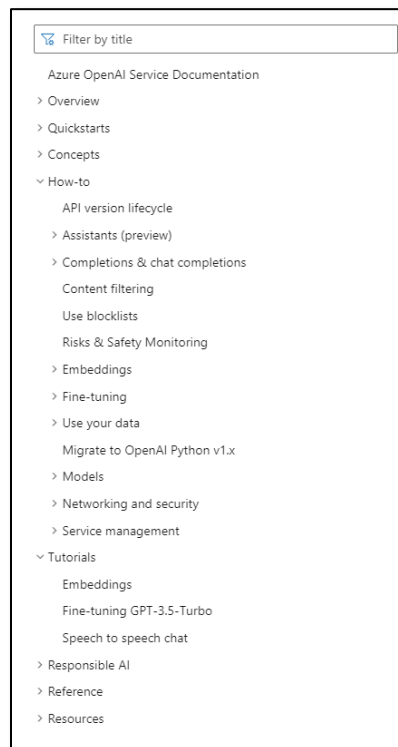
Filter by title

Azure OpenAI Service Documentation

> Overview

> Quickstarts

> Concepts

∨ How-to

API version lifecycle

> Assistants (preview)

> Completions & chat completions

Content filtering

Use blocklists

Risks & Safety Monitoring

> Embeddings

> Fine-tuning

> Use your data

Migrate to OpenAI Python v1.x

> Models

> Networking and security

> Service management

∨ Tutorials

Embeddings

Fine-tuning GPT-3.5-Turbo

Speech to speech chat

> Responsible AI

> Reference

> Resources